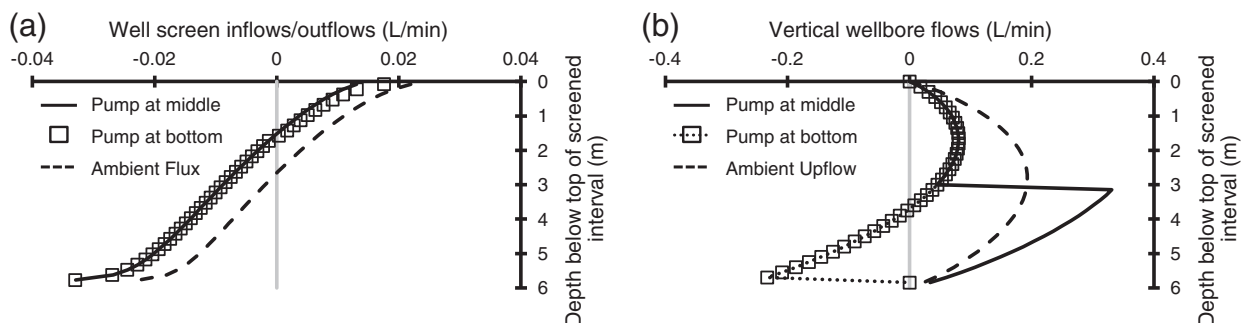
(a)

Well screen inflows/outflows (L/min)

-0.04 -0.02 0 0.02 0.04

Pump at middle

Pump at bottom

Ambient Flux

0 1 2 3 4 5 6

Depth below top of screened interval (m)

(b)

Vertical wellbore flows (L/min)

-0.4 -0.2 0 0.2 0.4

Pump at middle

Pump at bottom

Ambient Upflow

0 1 2 3 4 5 6

Depth below top of screened interval (m)